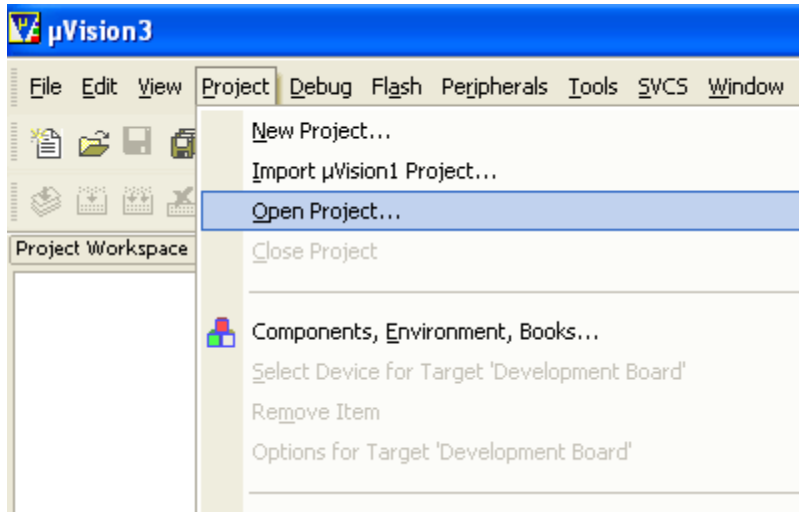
µVision3

File Edit View Project Debug Flash Peripherals Tools SVCS Window

Project Workspace

New Project...
Import µVision1 Project...
Open Project...
Close Project

Components, Environment, Books...
Select Device for Target 'Development Board'
Remove Item
Options for Target 'Development Board'